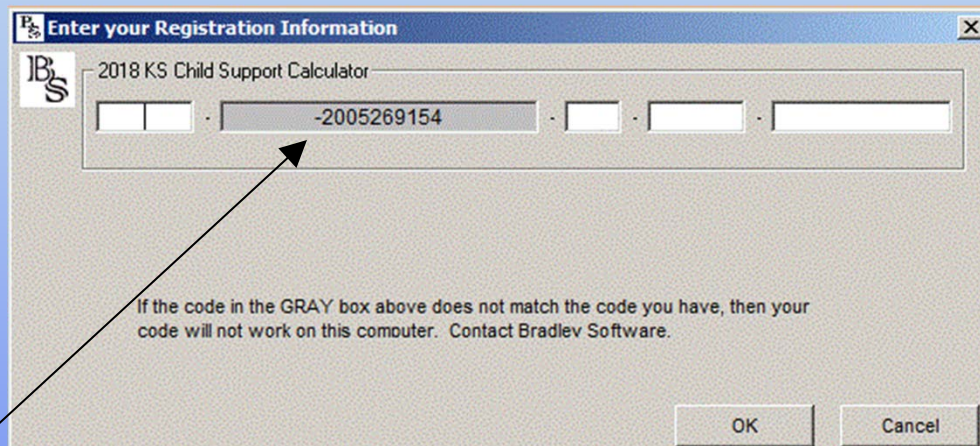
Enter your Registration Information

2018 KS Child Support Calculator

-2005269154

If the code in the GRAY box above does not match the code you have, then your code will not work on this computer. Contact Bradley Software.

OK

Cancel